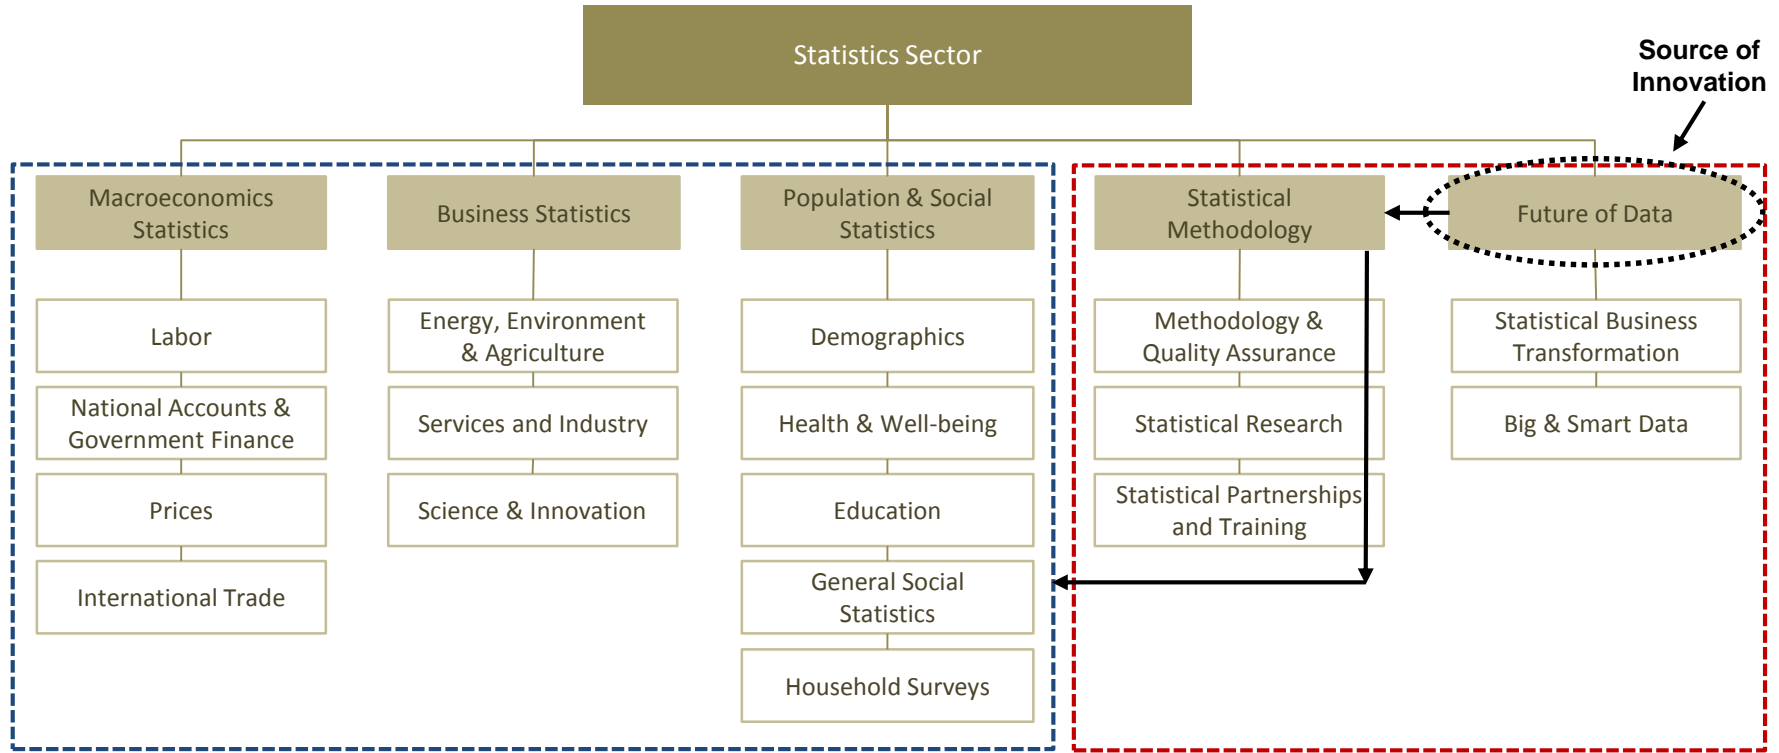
Statistics Sector

Source of Innovation

Macroeconomics Statistics

Labor

National Accounts & Government Finance

Prices

International Trade

Business Statistics

Energy, Environment & Agriculture

Services and Industry

Science & Innovation

Population & Social Statistics

Demographics

Health & Well-being

Education

General Social Statistics

Household Surveys

Statistical Methodology

Methodology & Quality Assurance

Statistical Research

Statistical Partnerships and Training

Future of Data

Statistical Business Transformation

Big & Smart Data